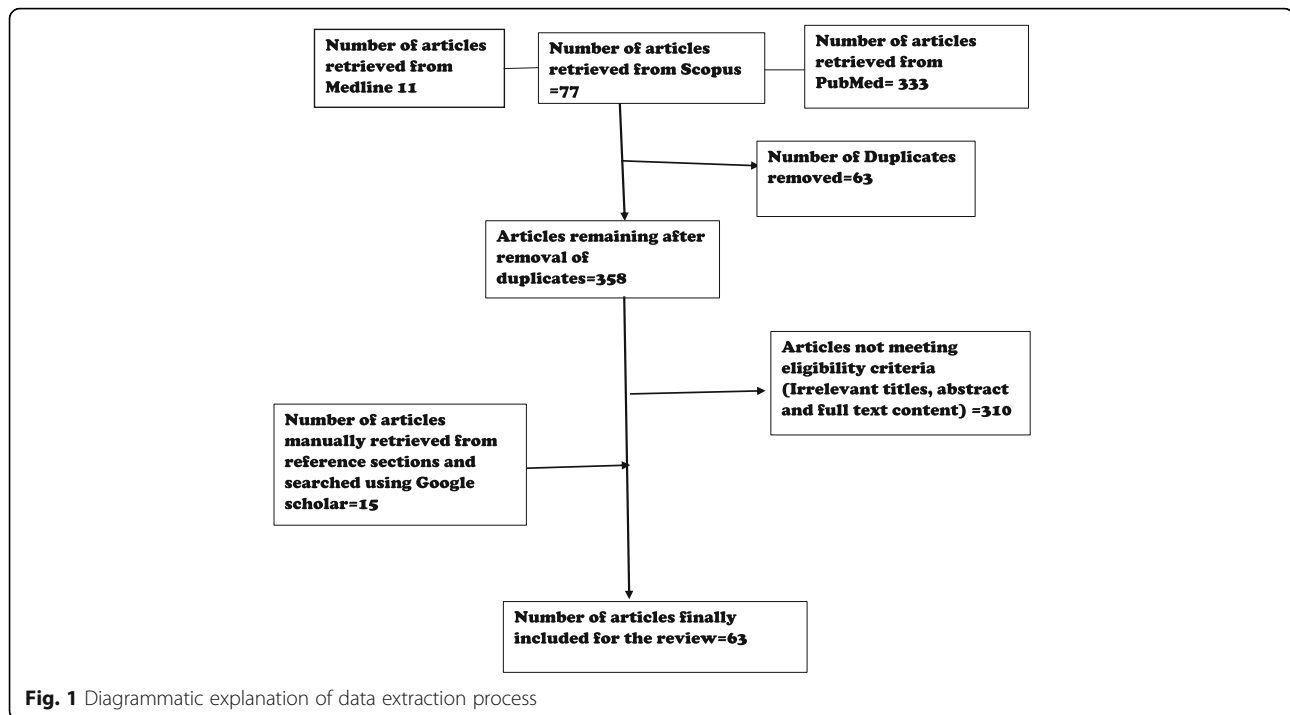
Number of articles retrieved from Medline 11

Number of articles retrieved from Scopus =77

Number of articles retrieved from PubMed= 333

Number of Duplicates removed=63

Articles remaining after removal of duplicates=358

Articles not meeting eligibility criteria (Irrelevant titles, abstract and full text content) =310

Number of articles manually retrieved from reference sections and searched using Google scholar=15

Number of articles finally included for the review=63

**Fig. 1** Diagrammatic explanation of data extraction process